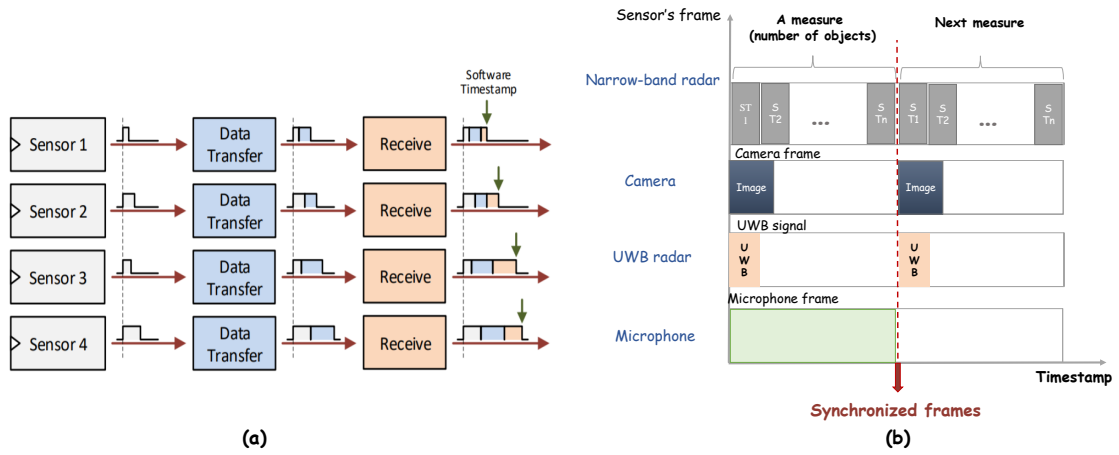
Software Timestamp

Sensor 1
Data Transfer
Receive

Sensor 2
Data Transfer
Receive

Sensor 3
Data Transfer
Receive

Sensor 4
Data Transfer
Receive

(a)

Sensor's frame
A measure (number of objects)
Next measure

Narrow-band radar
ST 1
S T2
...
S Tn
S T1
S T2
...
S Tn

Camera frame
Camera
Image
Image

UWB signal
UWB radar
U W B
U W B

Microphone frame
Microphone

Timestamp

Synchronized frames

(b)